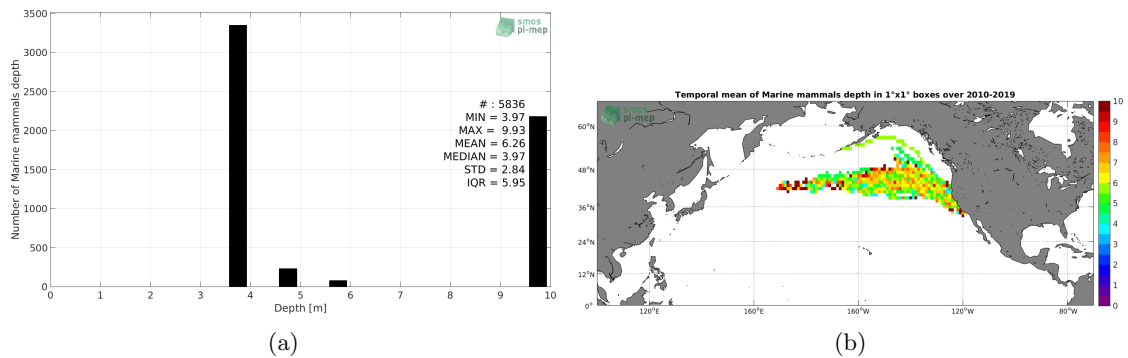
3500
3000
2500
2000
1500
1000
500
0
Number of Marine mammals depth
smos pi-mep
# : 5836
MIN = 3.97
MAX = 9.93
MEAN = 6.26
MEDIAN = 3.97
STD = 2.84
IQR = 5.95
0 1 2 3 4 5 6 7 8 9 10
Depth [m]
(a)

Temporal mean of Marine mammals depth in 1°x1° boxes over 2010-2019
smos pi-mep
60°N
48°N
36°N
24°N
12°N
0°
120°E 160°E 160°W 120°W 80°W
10
9
8
7
6
5
4
3
2
1
0
(b)